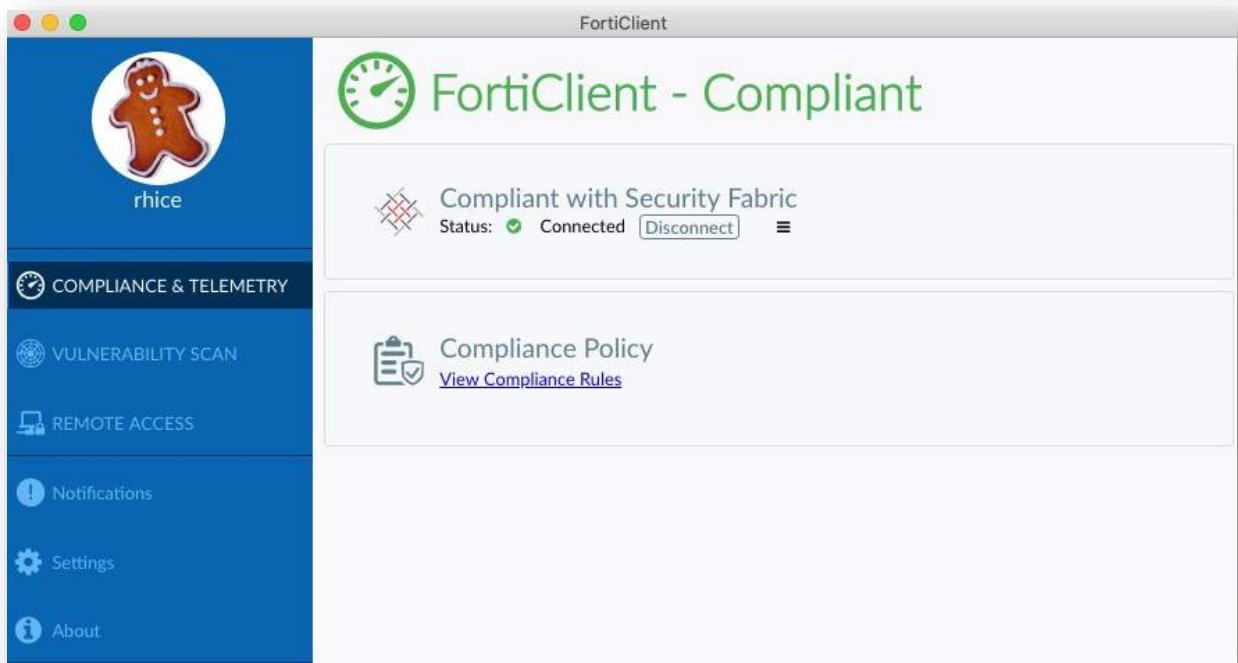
FortiClient

rhice

COMPLIANCE & TELEMETRY

VULNERABILITY SCAN

REMOTE ACCESS

Notifications

Settings

About

FortiClient - Compliant

Compliant with Security Fabric
Status: Connected Disconnect

Compliance Policy
View Compliance Rules